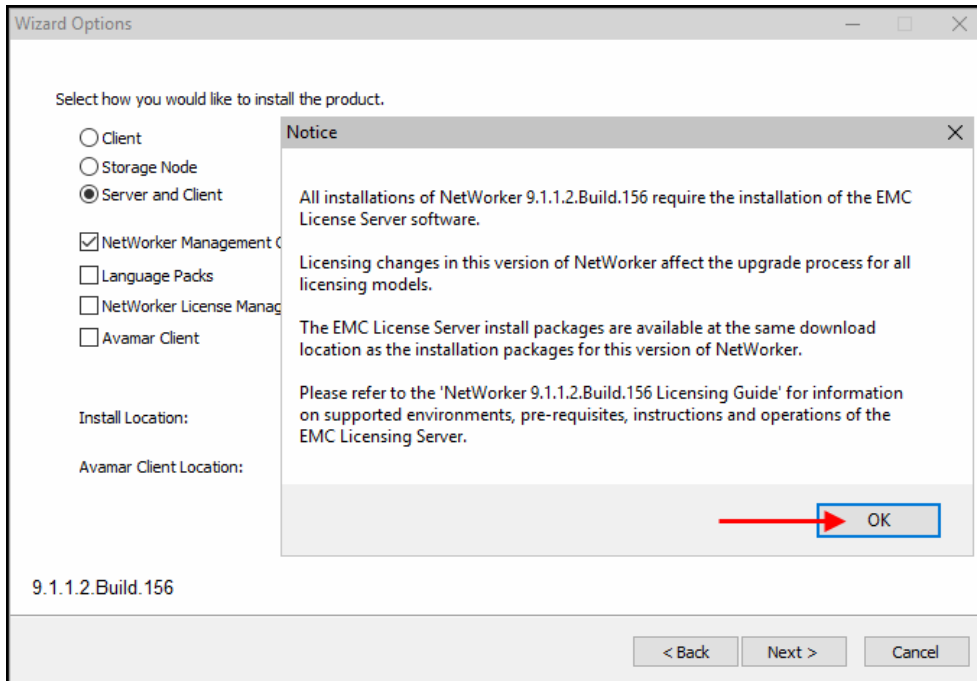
Wizard Options

Select how you would like to install the product.

Client
Storage Node
Server and Client

NetWorker Management C
Language Packs
NetWorker License Manag
Avamar Client

Install Location:

Avamar Client Location:

Notice

All installations of NetWorker 9.1.1.2.Build.156 require the installation of the EMC License Server software.

Licensing changes in this version of NetWorker affect the upgrade process for all licensing models.

The EMC License Server install packages are available at the same download location as the installation packages for this version of NetWorker.

Please refer to the 'NetWorker 9.1.1.2.Build.156 Licensing Guide' for information on supported environments, pre-requisites, instructions and operations of the EMC Licensing Server.

OK

9.1.1.2.Build.156

< Back
Next >
Cancel